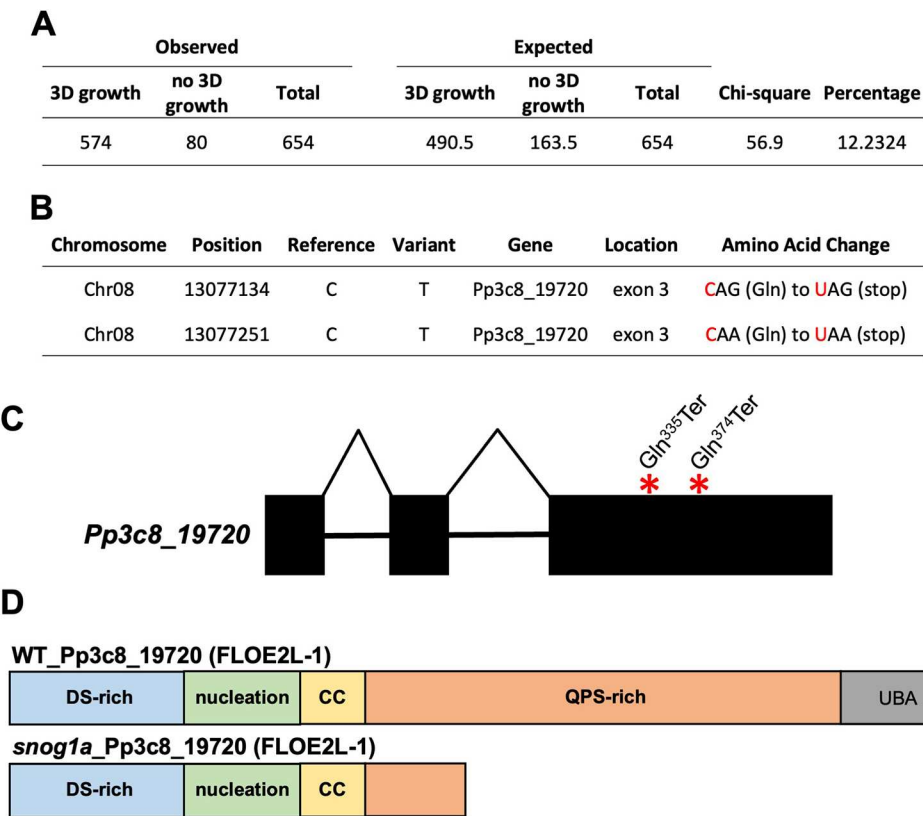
A

| Observed | | | Expected | | | | |
|---|---|---|---|---|---|---|---|
| 3D growth | no 3D growth | Total | 3D growth | no 3D growth | Total | Chi-square | Percentage |
| 574 | 80 | 654 | 490.5 | 163.5 | 654 | 56.9 | 12.2324 |

B

| Chromosome | Position | Reference | Variant | Gene | Location | Amino Acid Change |
|---|---|---|---|---|---|---|
| Chr08 | 13077134 | C | T | Pp3c8_19720 | exon 3 | CAG (Gln) to UAG (stop) |
| Chr08 | 13077251 | C | T | Pp3c8_19720 | exon 3 | CAA (Gln) to UAA (stop) |

C

$Gln^{335}Ter$ $Gln^{374}Ter$

Pp3c8_19720

D

WT_Pp3c8_19720 (FLOE2L-1)

DS-rich nucleation CC QPS-rich UBA

snog1a_Pp3c8_19720 (FLOE2L-1)

DS-rich nucleation CC